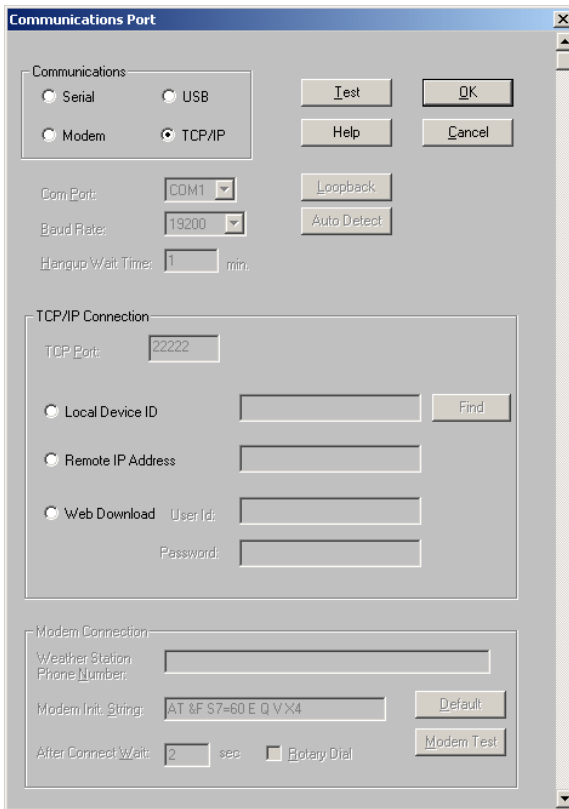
Communications Port

Communications
Serial
USB
Modem
TCP/IP

Test
OK
Help
Cancel

Com Port: COM1
Baud Rate: 19200
Hangup Wait Time: 1 min.

Loopback
Auto Detect

TCP/IP Connection
TCP Port: 22222
Local Device ID
Find
Remote IP Address
Web Download User Id:
Password:

Modem Connection
Weather Station Phone Number:
Modem Init. String: AT &F S7=60 E Q V X4
Default
After Connect Wait: 2 sec.
Rotary Dial
Modem Test